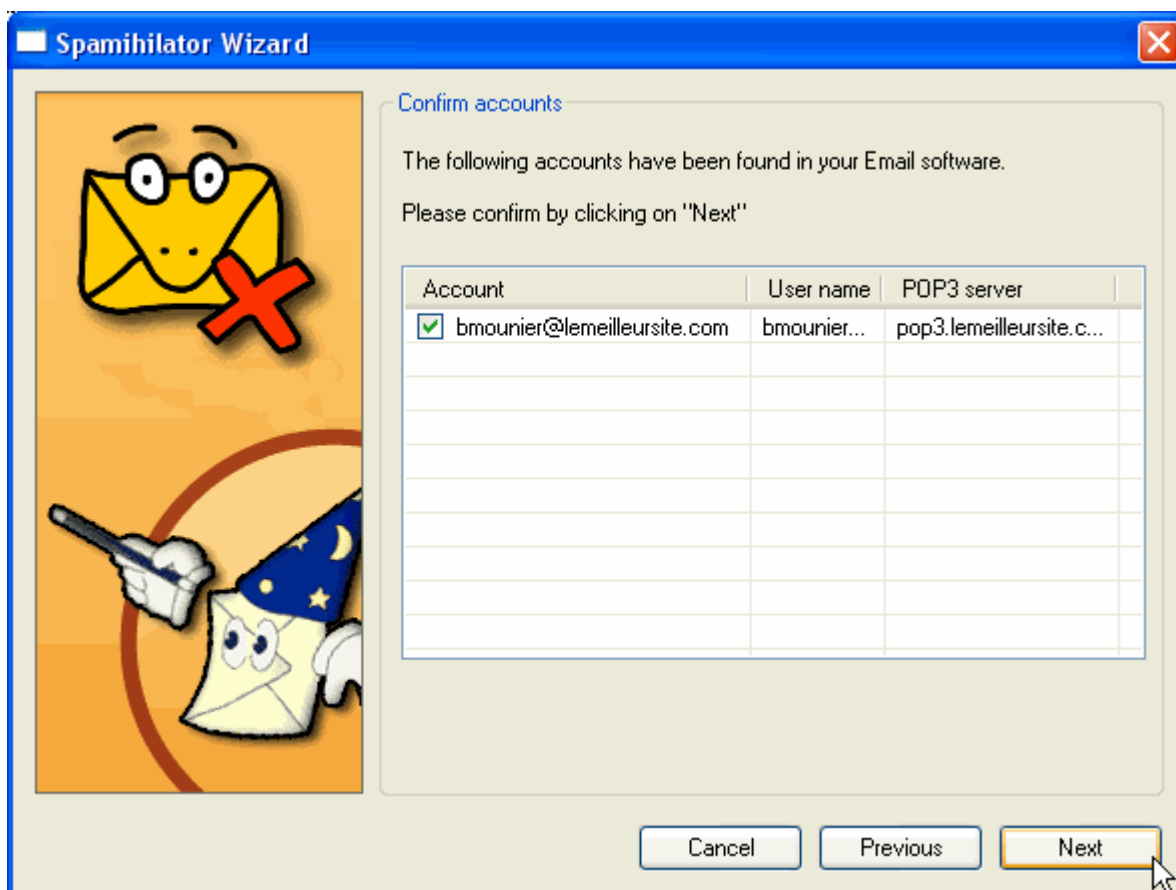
Spamihilator Wizard

Confirm accounts

The following accounts have been found in your Email software.

Please confirm by clicking on "Next"

| Account | User name | POP3 server |
|---|---|---|
| bmounier@lemeilleursite.com | bmounier... | pop3.lemeilleursite.c... |

Cancel Previous Next